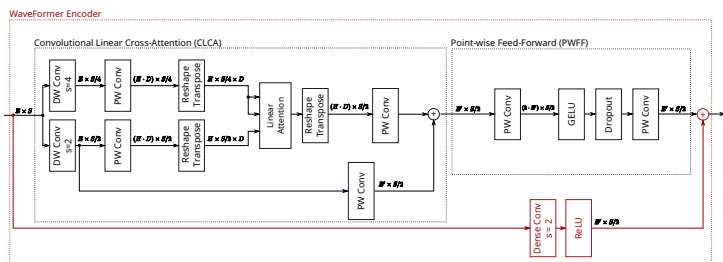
WaveFormer Encoder

Convolutional Linear Cross-Attention (CLCA)

Point-wise Feed-Forward (PWFF)

$E \times S$

DW Conv s=4

$E \times S/4$

PW Conv

$(E \cdot D) \times S/4$

Reshape Transpose

$S/4 \times E \times D$

DW Conv s=2

$E \times S/2$

PW Conv

$(E \cdot D) \times S/2$

Reshape Transpose

$E \times S/2 \times D$

Linear Attention

Reshape Transpose

$(E \cdot D) \times S/2$

PW Conv

+

$E' \times S/2$

PW Conv

$(2 \cdot E') \times S/2$

GELU

Dropout

PW Conv

$E' \times S/2$

+

PW Conv

$E' \times S/2$

Dense Conv s = 2

ReLU

$E' \times S/2$